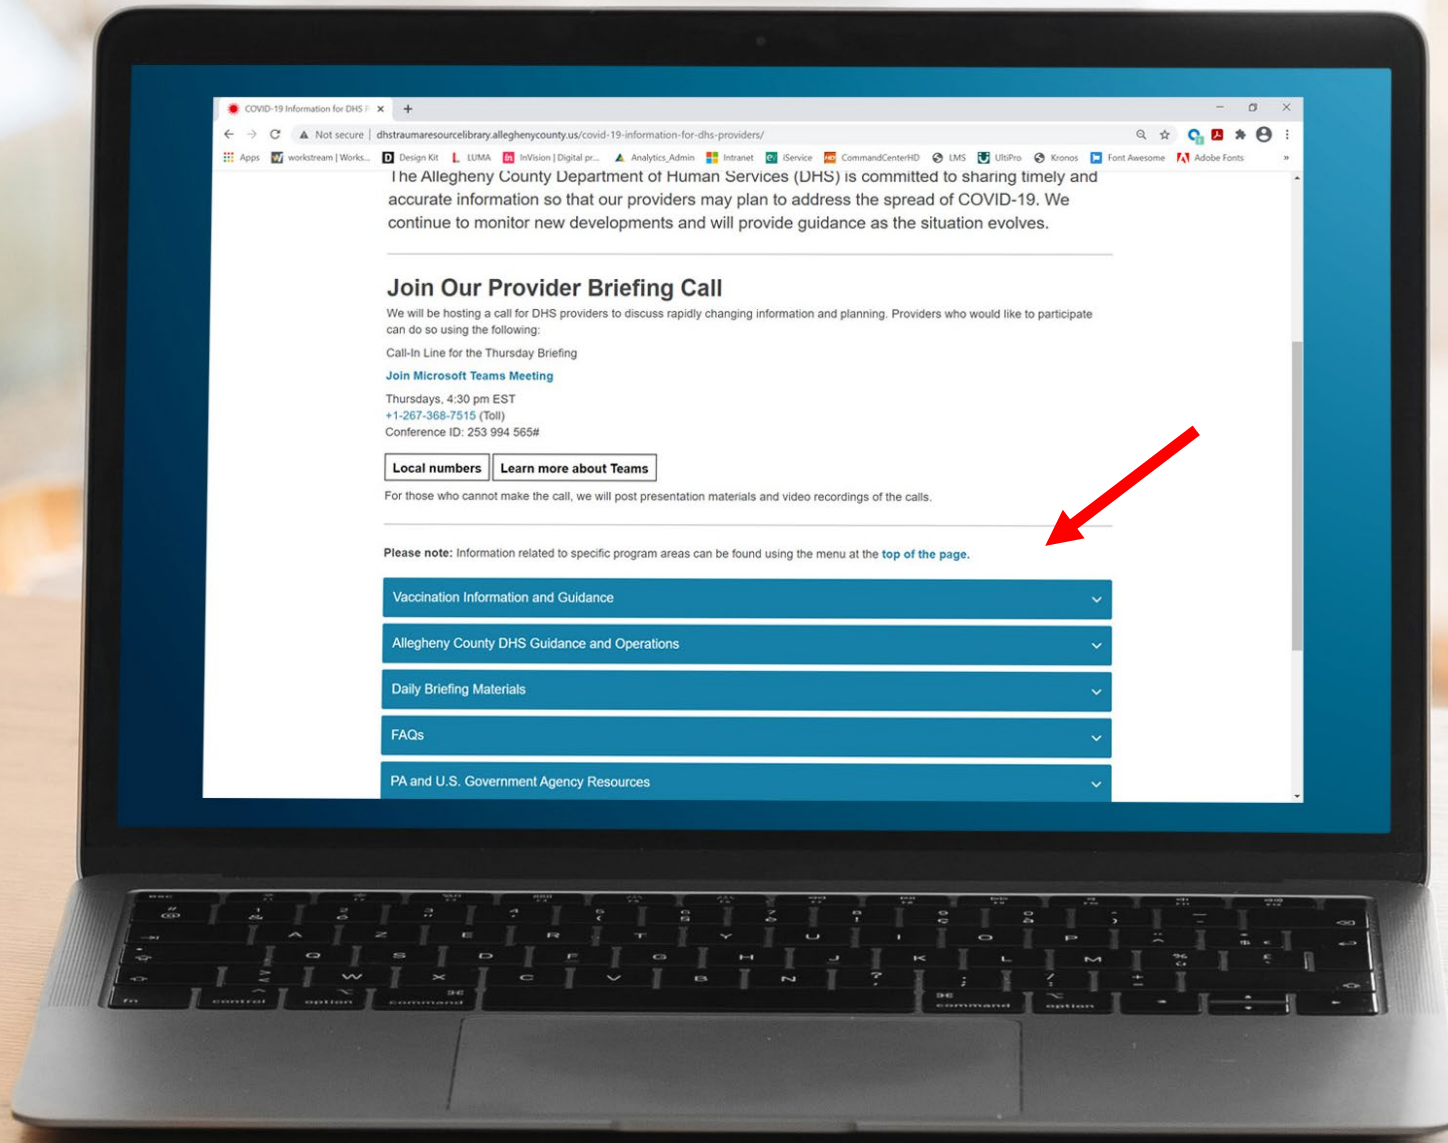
COVID-19 Information for DHS P ×

Not secure | dhstraumaresourcelibrary.alleghenycounty.us/covid-19-information-for-dhs-providers/

Apps workstream | Works... Design Kit LUMA InVision | Digital pr... Analytics_Admin Intranet iService CommandCenterHD LMS UltiPro Kronos Font Awesome Adobe Fonts

The Allegheny County Department of Human Services (DHS) is committed to sharing timely and accurate information so that our providers may plan to address the spread of COVID-19. We continue to monitor new developments and will provide guidance as the situation evolves.

Join Our Provider Briefing Call

We will be hosting a call for DHS providers to discuss rapidly changing information and planning. Providers who would like to participate can do so using the following:

Call-In Line for the Thursday Briefing

Join Microsoft Teams Meeting

Thursdays, 4:30 pm EST
+1-267-368-7515 (Toll)
Conference ID: 253 994 565#

Local numbers | Learn more about Teams

For those who cannot make the call, we will post presentation materials and video recordings of the calls.

Please note: Information related to specific program areas can be found using the menu at the top of the page.

Vaccination Information and Guidance

Allegheny County DHS Guidance and Operations

Daily Briefing Materials

FAQs

PA and U.S. Government Agency Resources